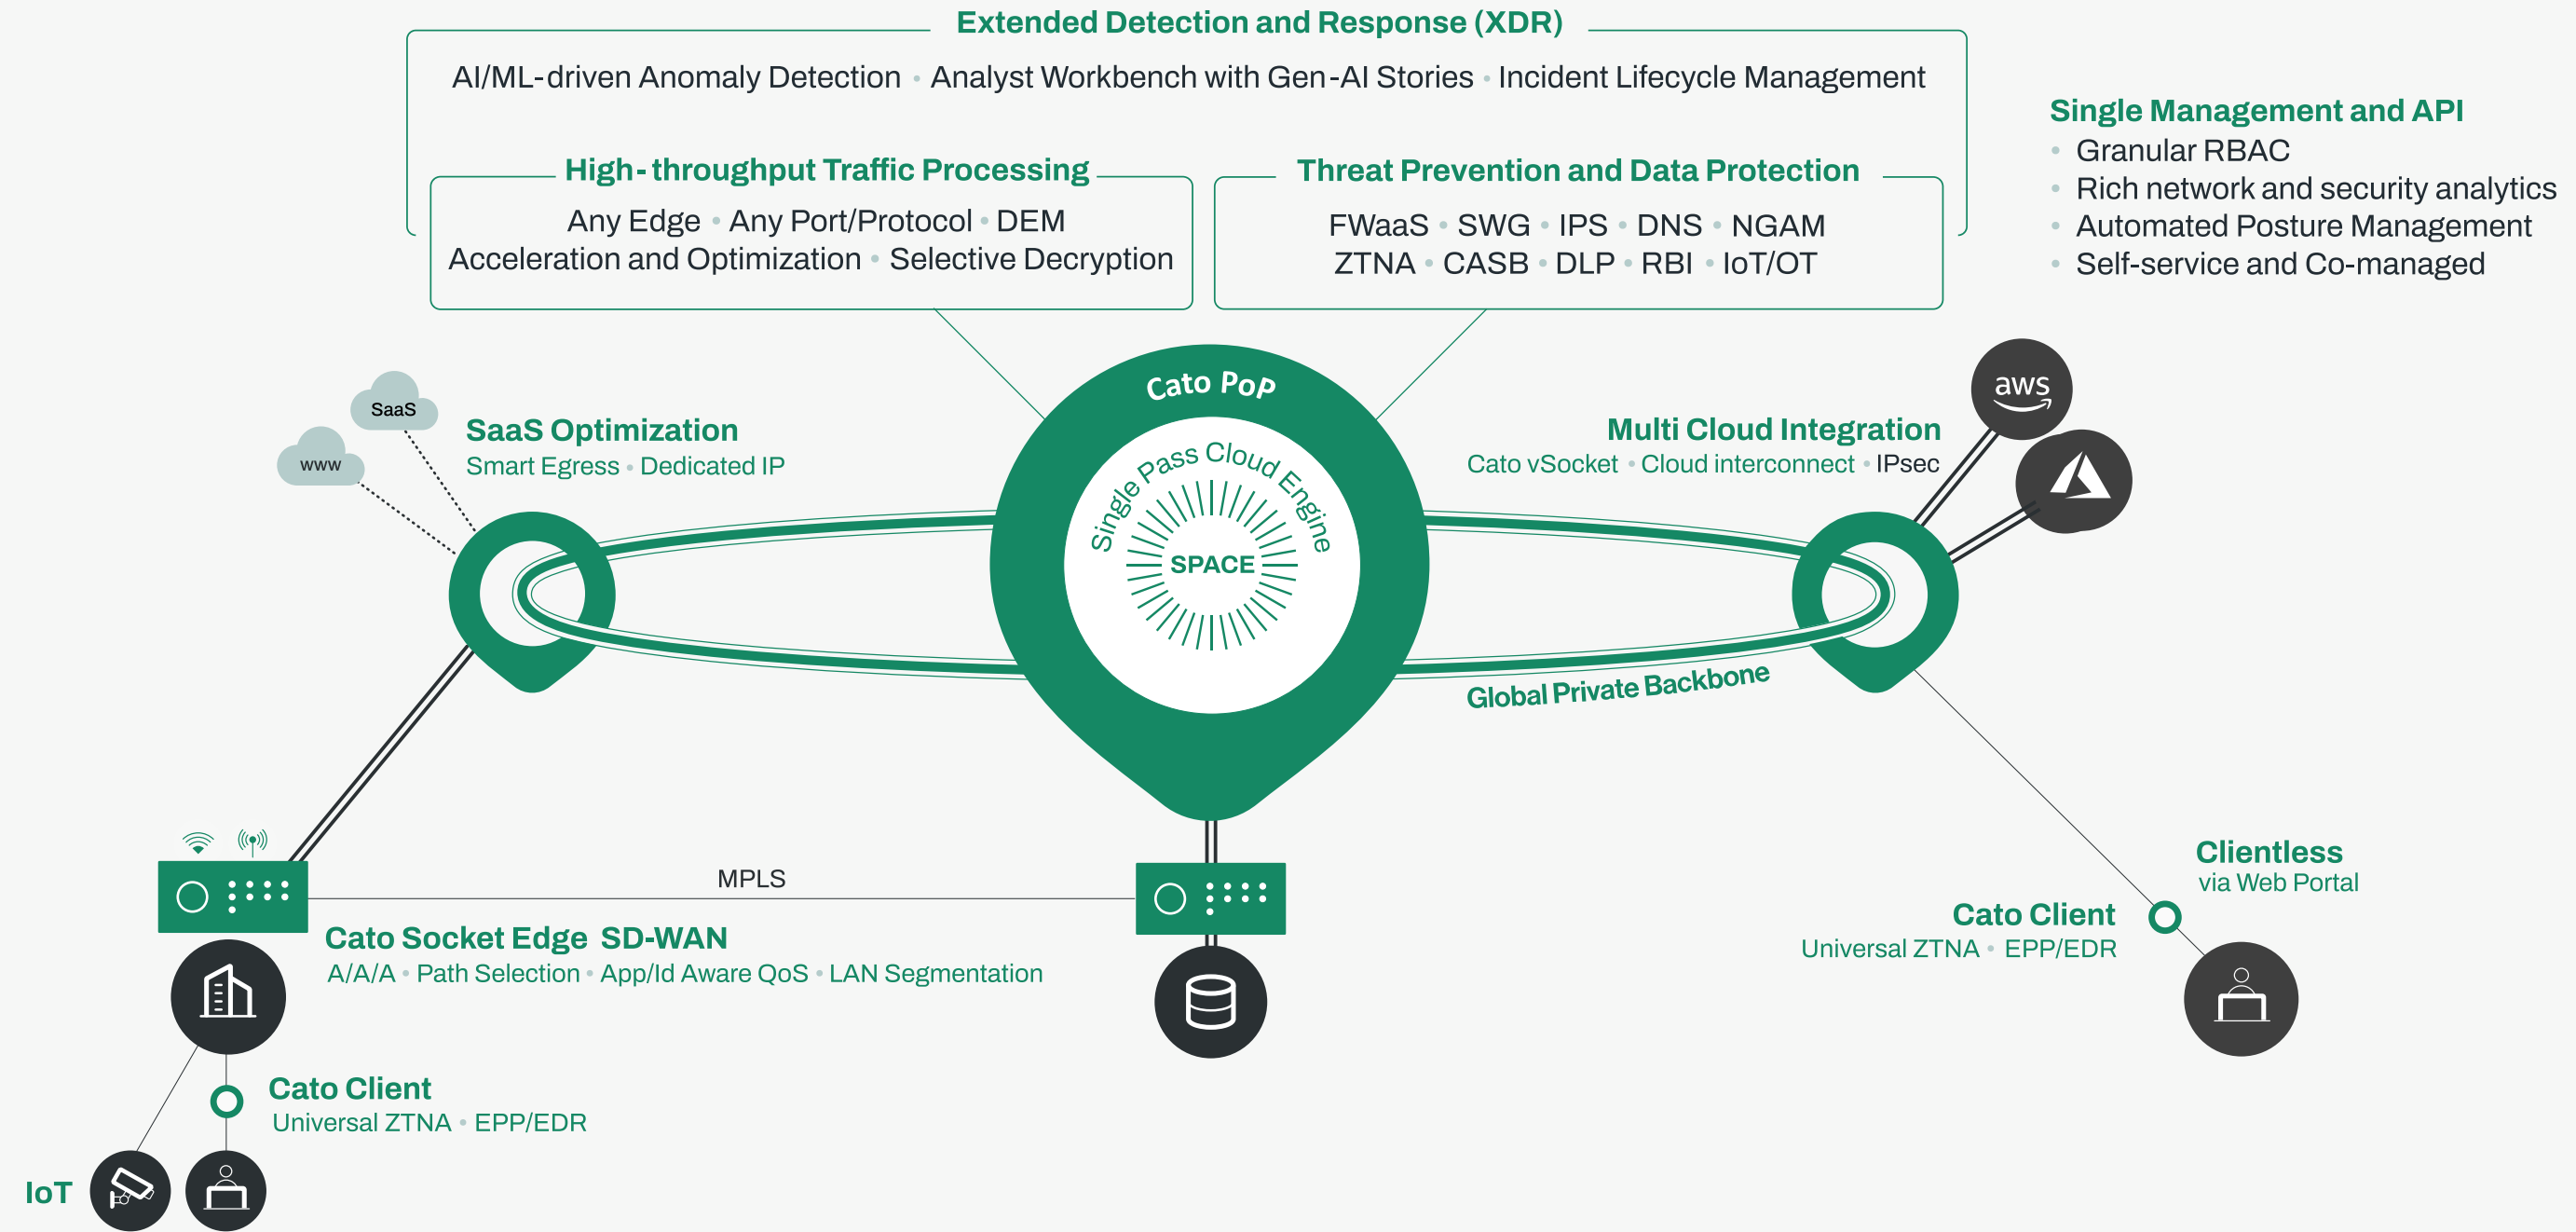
Extended Detection and Response (XDR)

AI/ML-driven Anomaly Detection • Analyst Workbench with Gen-AI Stories • Incident Lifecycle Management

High-throughput Traffic Processing

Any Edge • Any Port/Protocol • DEM
Acceleration and Optimization • Selective Decryption

Threat Prevention and Data Protection

FWaaS • SWG • IPS • DNS • NGAM
ZTNA • CASB • DLP • RBI • IoT/OT

Single Management and API
• Granular RBAC
• Rich network and security analytics
• Automated Posture Management
• Self-service and Co-managed

SaaS

www

SaaS Optimization
Smart Egress • Dedicated IP

Cato PoP

Single Pass Cloud Engine

SPACE

aws

Multi Cloud Integration
Cato vSocket • Cloud interconnect • IPsec

Global Private Backbone

MPLS

Cato Socket Edge SD-WAN
A/A/A • Path Selection • App/Id Aware QoS • LAN Segmentation

Clientless
via Web Portal

Cato Client
Universal ZTNA • EPP/EDR

Cato Client
Universal ZTNA • EPP/EDR

IoT